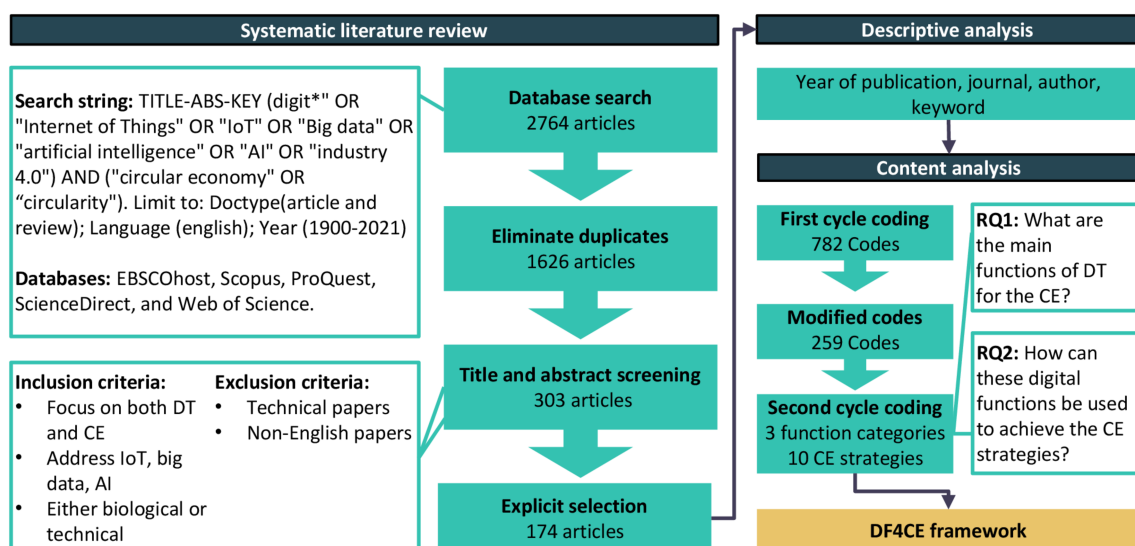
Systematic literature review

**Search string:** TITLE-ABS-KEY (digit*" OR "Internet of Things" OR "IoT" OR "Big data" OR "artificial intelligence" OR "AI" OR "industry 4.0") AND ("circular economy" OR "circularity"). Limit to: Doctype(article and review); Language (english); Year (1900-2021)

**Databases:** EBSCOhost, Scopus, ProQuest, ScienceDirect, and Web of Science.

Database search
2764 articles

Eliminate duplicates
1626 articles

Title and abstract screening
303 articles

Explicit selection
174 articles

**Inclusion criteria:**
- Focus on both DT and CE
- Address IoT, big data, AI
- Either biological or technical

**Exclusion criteria:**
- Technical papers
- Non-English papers

Descriptive analysis

Year of publication, journal, author, keyword

Content analysis

First cycle coding
782 Codes

Modified codes
259 Codes

Second cycle coding
3 function categories
10 CE strategies

**RQ1:** What are the main functions of DT for the CE?

**RQ2:** How can these digital functions be used to achieve the CE strategies?

DF4CE framework